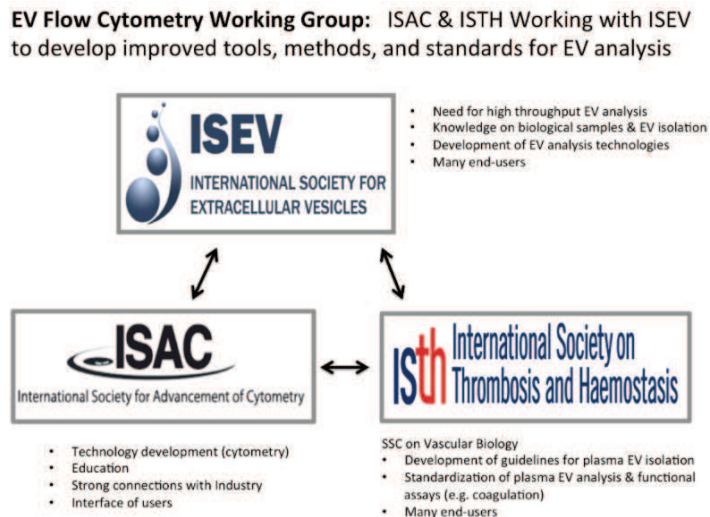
**EV Flow Cytometry Working Group:** ISAC & ISTH Working with ISEV to develop improved tools, methods, and standards for EV analysis

ISEV
INTERNATIONAL SOCIETY FOR EXTRACELLULAR VESICLES

- Need for high throughput EV analysis
- Knowledge on biological samples & EV isolation
- Development of EV analysis technologies
- Many end-users

ISAC
International Society for Advancement of Cytometry

ISth International Society on Thrombosis and Haemostasis

- Technology development (cytometry)
- Education
- Strong connections with Industry
- Interface of users

SSC on Vascular Biology
- Development of guidelines for plasma EV isolation
- Standardization of plasma EV analysis & functional assays (e.g. coagulation)
- Many end-users